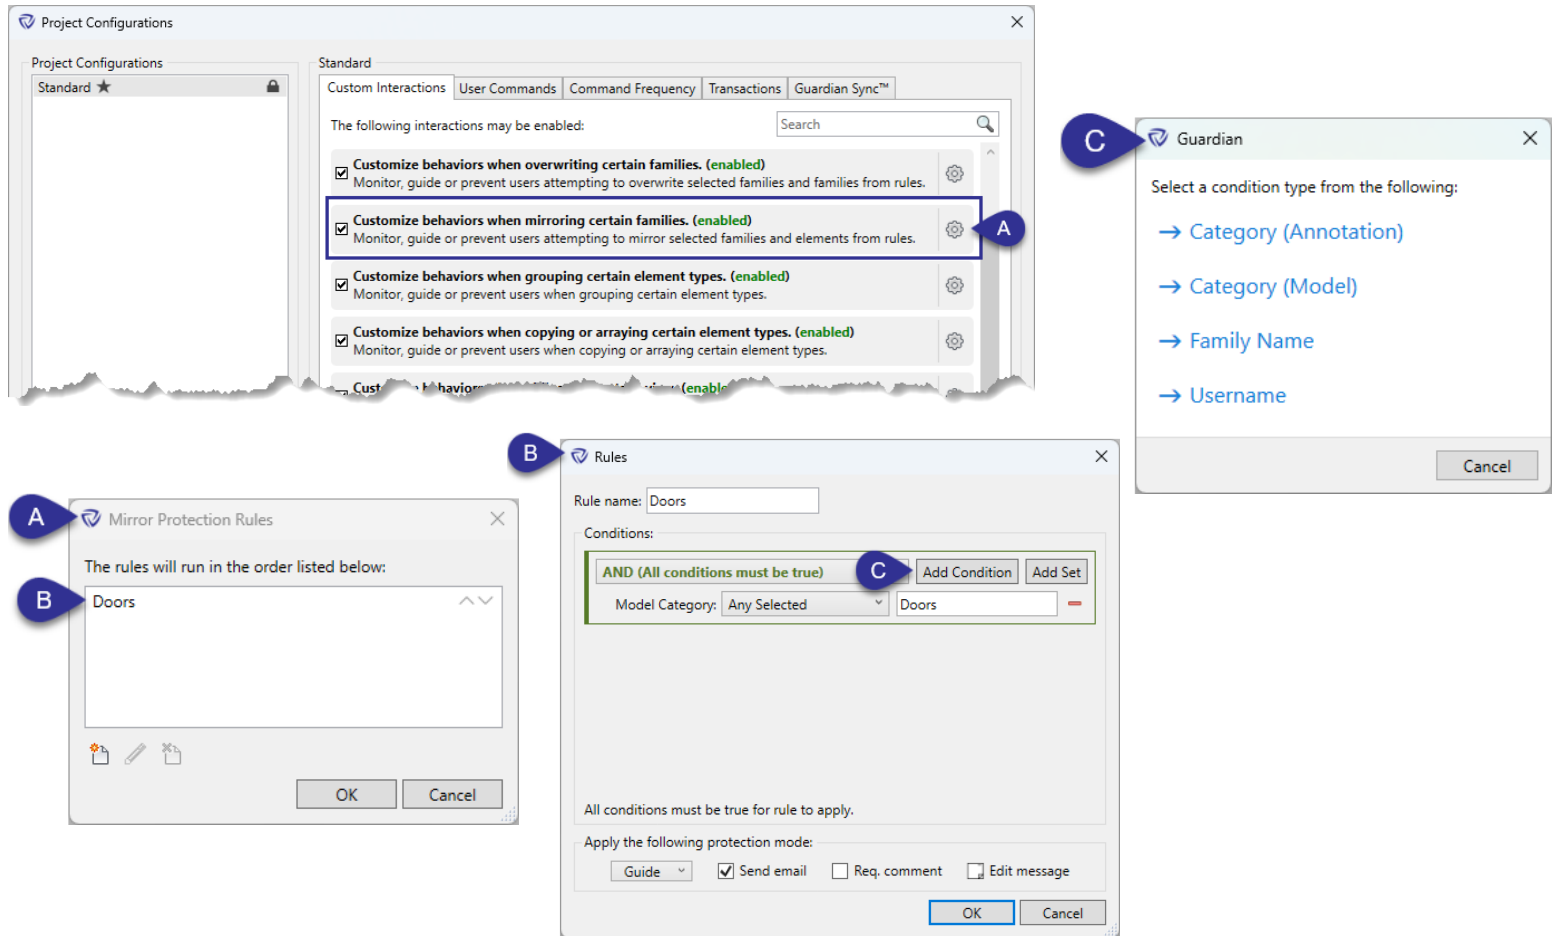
Project Configurations

Project Configurations

Standard ★

Standard

Custom Interactions | User Commands | Command Frequency | Transactions | Guardian Sync™

The following interactions may be enabled:

Search

Customize behaviors when overwriting certain families. (enabled)
Monitor, guide or prevent users attempting to overwrite selected families and families from rules.

Customize behaviors when mirroring certain families. (enabled)
Monitor, guide or prevent users attempting to mirror selected families and elements from rules.

A

Customize behaviors when grouping certain element types. (enabled)
Monitor, guide or prevent users when grouping certain element types.

Customize behaviors when copying or arraying certain element types. (enabled)
Monitor, guide or prevent users when copying or arraying certain element types.

Cust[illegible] behavior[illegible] (enable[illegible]

C

Guardian

Select a condition type from the following:

→ Category (Annotation)

→ Category (Model)

→ Family Name

→ Username

Cancel

B

Rules

Rule name: Doors

Conditions:

AND (All conditions must be true)

C

Add Condition

Add Set

Model Category: Any Selected

Doors

All conditions must be true for rule to apply.

Apply the following protection mode:

Guide

Send email

Req. comment

Edit message

OK

Cancel

A

Mirror Protection Rules

The rules will run in the order listed below:

B

Doors

OK

Cancel